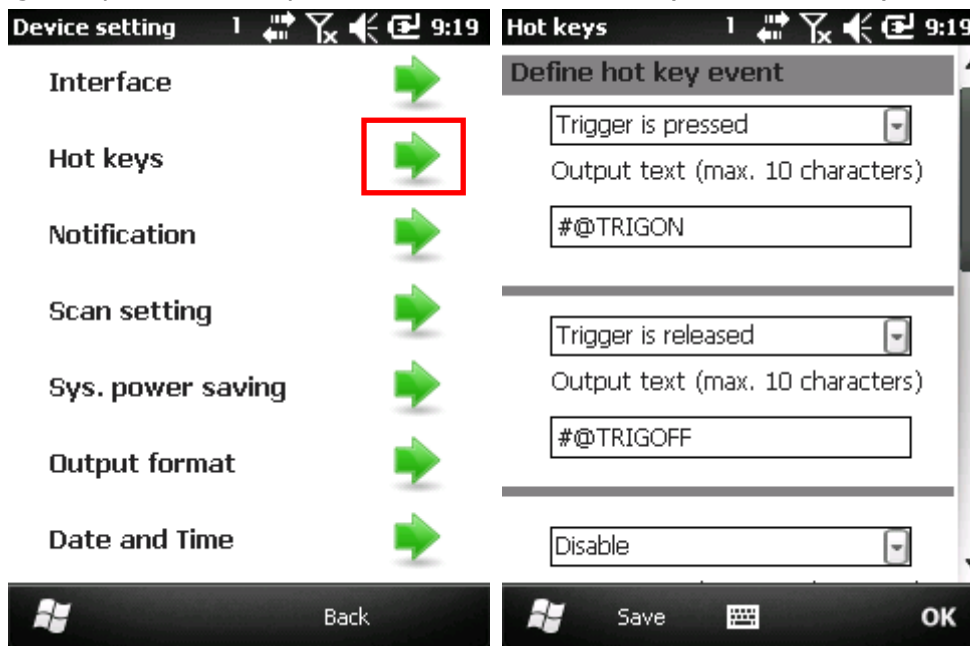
Device setting 1 9:19

Interface

Hot keys

Notification

Scan setting

Sys. power saving

Output format

Date and Time

Back

Hot keys 1 9:19

Define hot key event

Trigger is pressed

Output text (max. 10 characters)

#@TRIGON

Trigger is released

Output text (max. 10 characters)

#@TRIGOFF

Disable

Save

OK